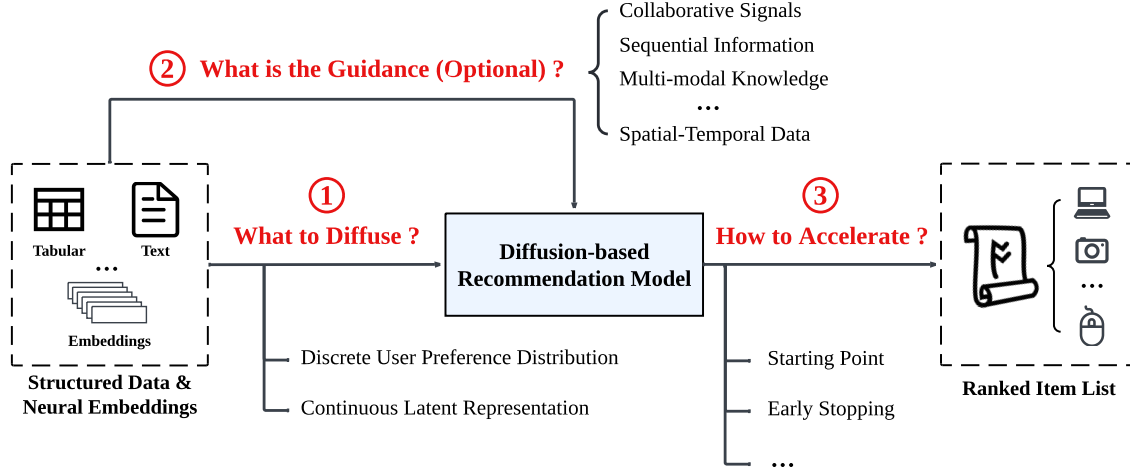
Collaborative Signals
Sequential Information
Multi-modal Knowledge
...
Spatial-Temporal Data

② What is the Guidance (Optional) ?

Tabular
Text
...
Embeddings

Structured Data & Neural Embeddings

① What to Diffuse ?

Discrete User Preference Distribution
Continuous Latent Representation

Diffusion-based Recommendation Model

③ How to Accelerate ?

Starting Point
Early Stopping
...

...

Ranked Item List